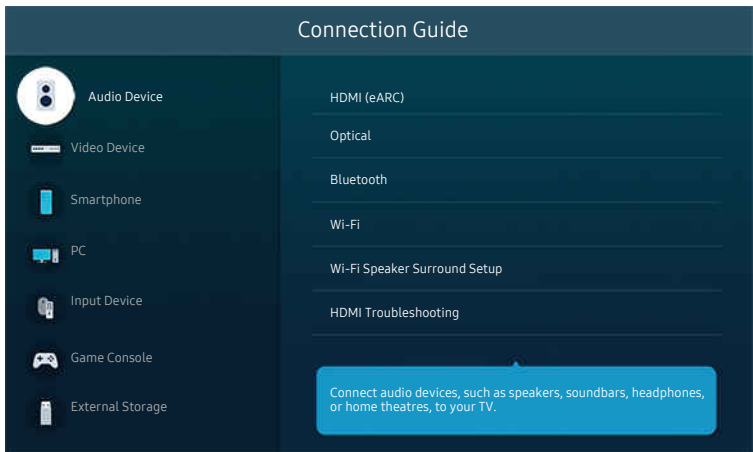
Connection Guide

Audio Device

Video Device

Smartphone

PC

Input Device

Game Console

External Storage

HDMI (eARC)

Optical

Bluetooth

Wi-Fi

Wi-Fi Speaker Surround Setup

HDMI Troubleshooting

Connect audio devices, such as speakers, soundbars, headphones, or home theatres, to your TV.